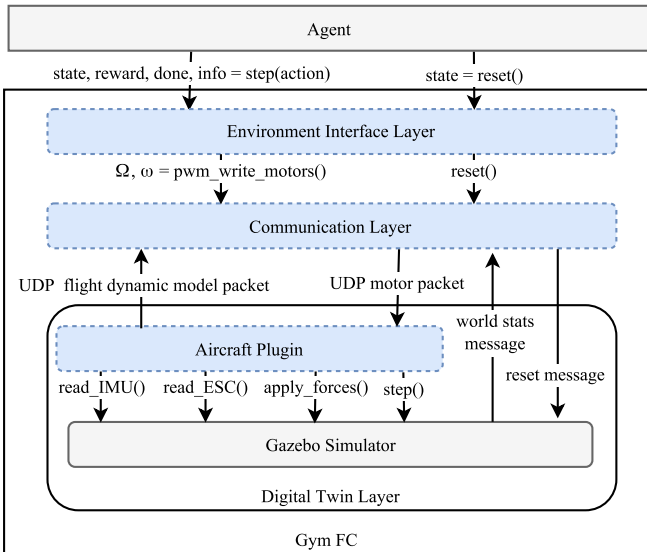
Agent

state, reward, done, info = step(action)

state = reset()

Environment Interface Layer

$\Omega$, $\omega$ = pwm_write_motors()

reset()

Communication Layer

UDP flight dynamic model packet

UDP motor packet

world stats message

reset message

Aircraft Plugin

read_IMU()

read_ESC()

apply_forces()

step()

Gazebo Simulator

Digital Twin Layer

Gym FC